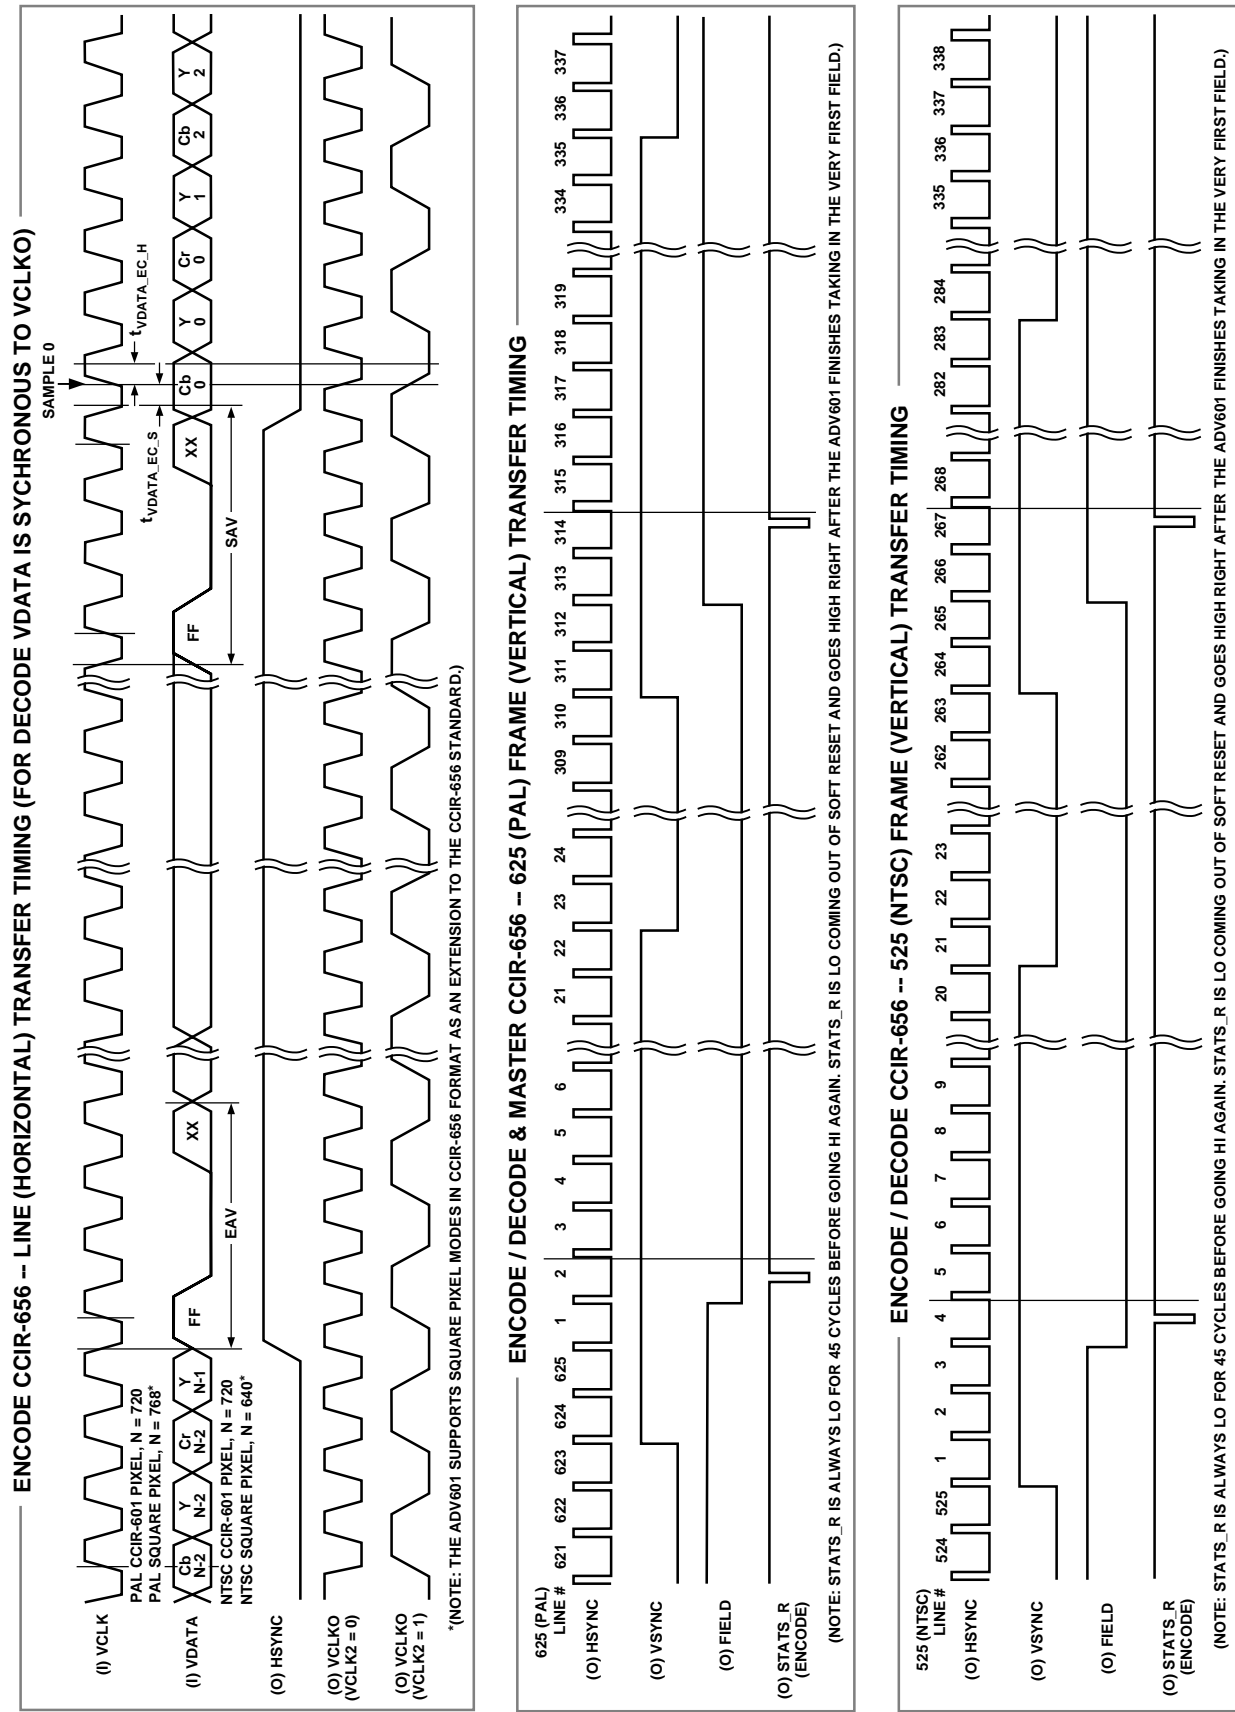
ENCODE CCIR-656 -- LINE (HORIZONTAL) TRANSFER TIMING (FOR DECODE VDATA IS SYCHRONOUS TO VCLKO)

SAMPLE 0

$t_{VDATA\_EC\_H}$

$t_{VDATA\_EC\_S}$

(I) VCLK

PAL CCIR-601 PIXEL, N = 720
PAL SQUARE PIXEL, N = 768*

(I) VDATA

Cb N-2 | Y N-2 | Cr N-2 | Y N-1 | FF | XX | FF | XX | Cb 0 | Y 0 | Cr 0 | Y 1 | Cb 2 | Y 2

EAV

SAV

NTSC CCIR-601 PIXEL, N = 720
NTSC SQUARE PIXEL, N = 640*

(O) HSYNC

(O) VCLKO (VCLK2 = 0)

(O) VCLKO (VCLK2 = 1)

*(NOTE: THE ADV601 SUPPORTS SQUARE PIXEL MODES IN CCIR-656 FORMAT AS AN EXTENSION TO THE CCIR-656 STANDARD.)

ENCODE / DECODE & MASTER CCIR-656 -- 625 (PAL) FRAME (VERTICAL) TRANSFER TIMING

625 (PAL) LINE #

621 622 623 624 625 1 2 3 4 5 6 21 22 23 24 309 310 311 312 313 314 315 316 317 318 319 334 335 336 337

(O) HSYNC

(O) VSYNC

(O) FIELD

(O) STATS_R (ENCODE)

(NOTE: STATS_R IS ALWAYS LO FOR 45 CYCLES BEFORE GOING HI AGAIN. STATS_R IS LO COMING OUT OF SOFT RESET AND GOES HIGH RIGHT AFTER THE ADV601 FINISHES TAKING IN THE VERY FIRST FIELD.)

ENCODE / DECODE CCIR-656 -- 525 (NTSC) FRAME (VERTICAL) TRANSFER TIMING

525 (NTSC) LINE #

524 525 1 2 3 4 5 6 7 8 9 20 21 22 23 262 263 264 265 266 267 268 282 283 284 335 336 337 338

(O) HSYNC

(O) VSYNC

(O) FIELD

(O) STATS_R (ENCODE)

(NOTE: STATS_R IS ALWAYS LO FOR 45 CYCLES BEFORE GOING HI AGAIN. STATS_R IS LO COMING OUT OF SOFT RESET AND GOES HIGH RIGHT AFTER THE ADV601 FINISHES TAKING IN THE VERY FIRST FIELD.)